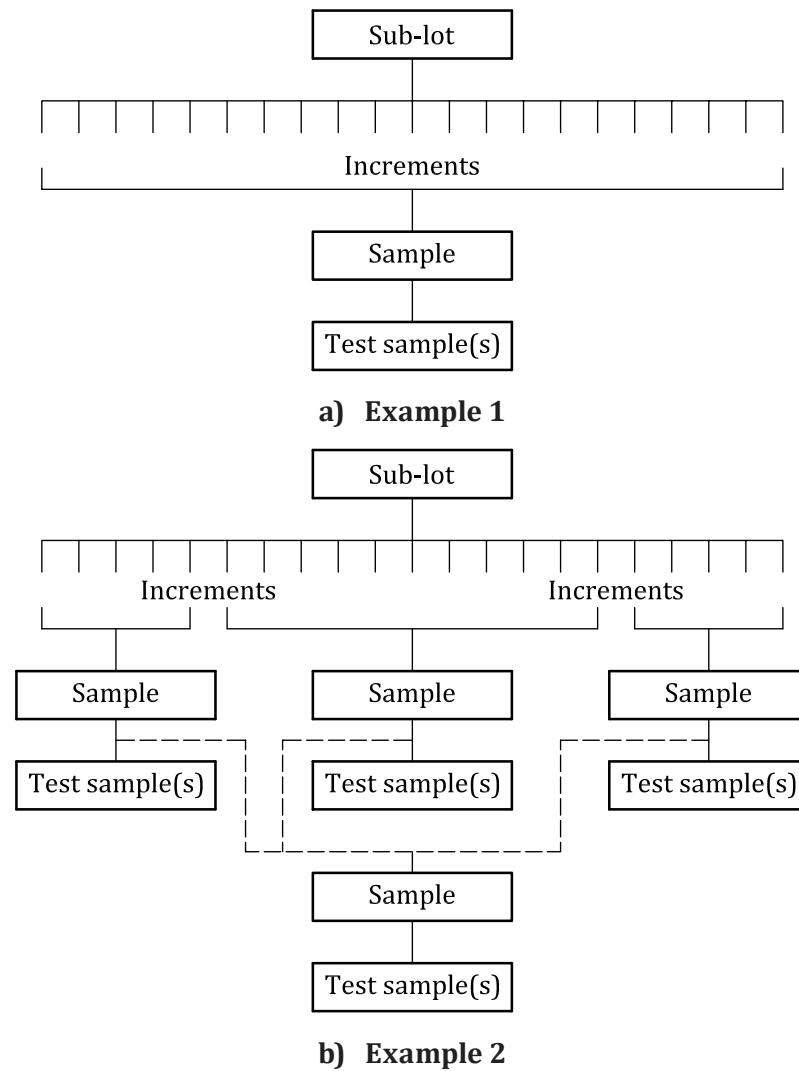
Sub-lot

Increments

Sample

Test sample(s)

a) Example 1

Sub-lot

Increments

Increments

Sample

Sample

Sample

Test sample(s)

Test sample(s)

Test sample(s)

Sample

Test sample(s)

b) Example 2